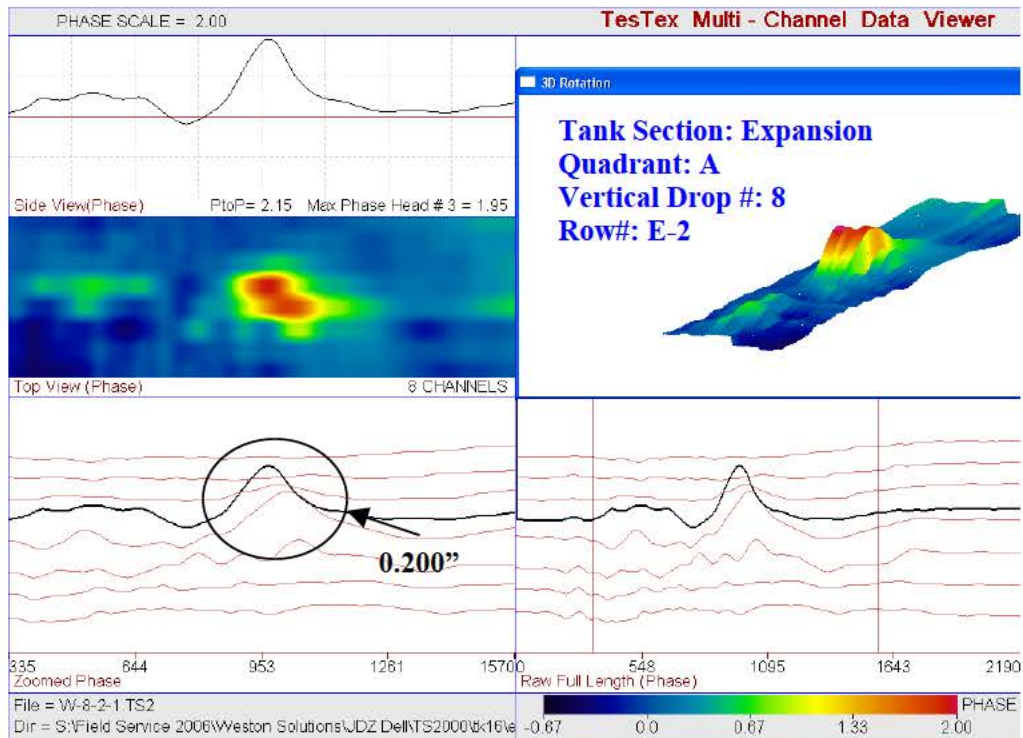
PHASE SCALE = 2.00

TesTex Multi - Channel Data Viewer

3D Rotation

Tank Section: Expansion
Quadrant: A
Vertical Drop #: 8
Row#: E-2

Side View(Phase)

PtoP= 2.15 Max Phase Head # 3 = 1.95

Top View (Phase)

8 CHANNELS

0.200”

335 644 953 1261 1570

0 548 1095 1643 2190

Zoomed Phase

Raw Full Length (Phase)

File = W-8-2-1.TS2

Dir = S:\Field Service 2006\Weston Solutions\JDZ Dell\TS2000\tk16\e

PHASE

-0.67 0.0 0.67 1.33 2.00